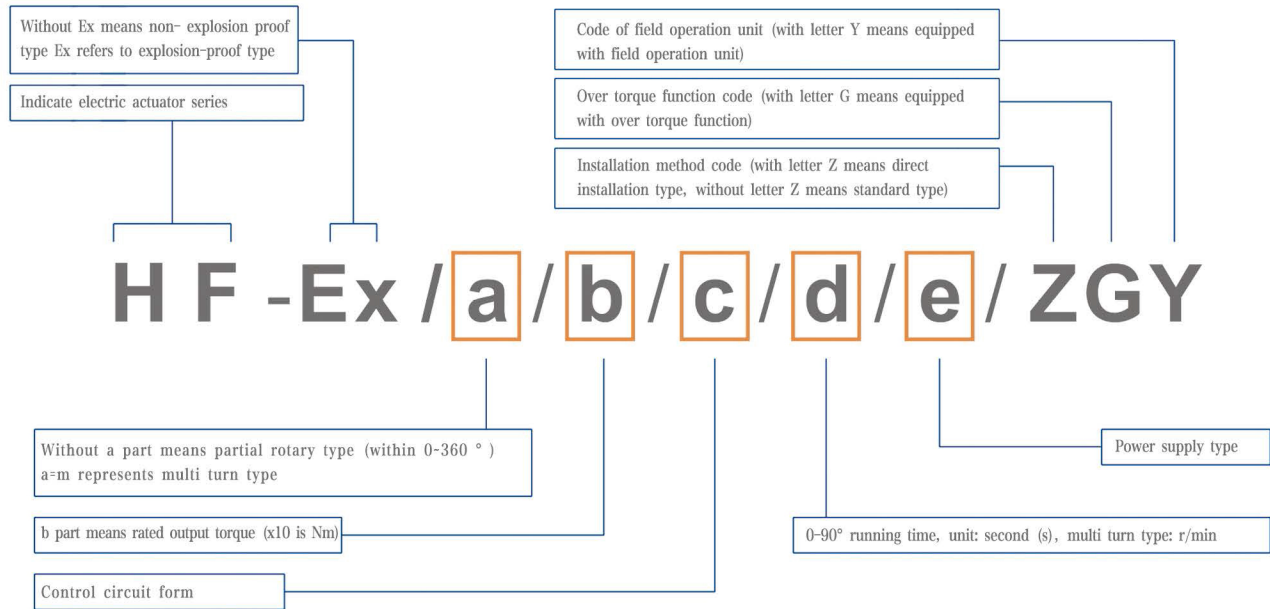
Without Ex means non- explosion proof type Ex refers to explosion-proof type

Indicate electric actuator series

Code of field operation unit (with letter Y means equipped with field operation unit)

Over torque function code (with letter G means equipped with over torque function)

Installation method code (with letter Z means direct installation type, without letter Z means standard type)

H F -Ex / a / b / c / d / e / ZGY

Without a part means partial rotary type (within 0-360 ° ) a=m represents multi turn type

Power supply type

b part means rated output torque (x10 is Nm)

0-90° running time, unit: second (s), multi turn type: r/min

Control circuit form